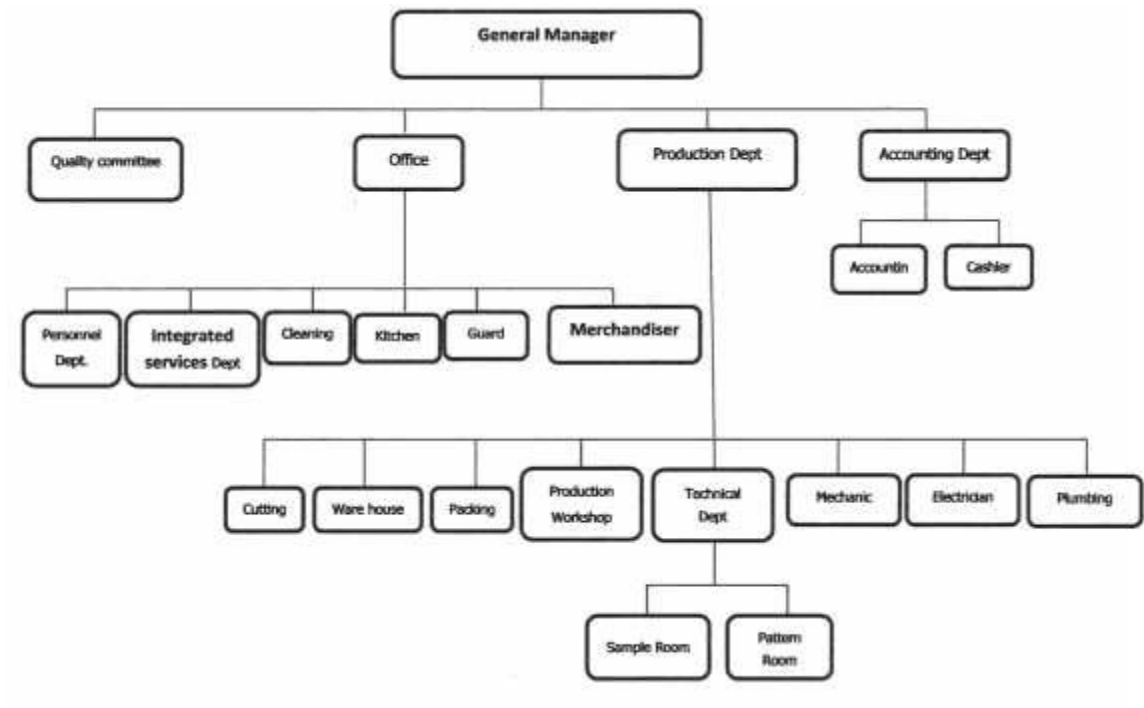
General Manager

Quality committee

Office

Production Dept

Accounting Dept

Accountin

Cashier

Personnel Dept.

Integrated services Dept

Cleaning

Kitchen

Guard

Merchandiser

Cutting

Ware house

Packing

Production Workshop

Technical Dept

Mechanic

Electrician

Plumbing

Sample Room

Pattern Room